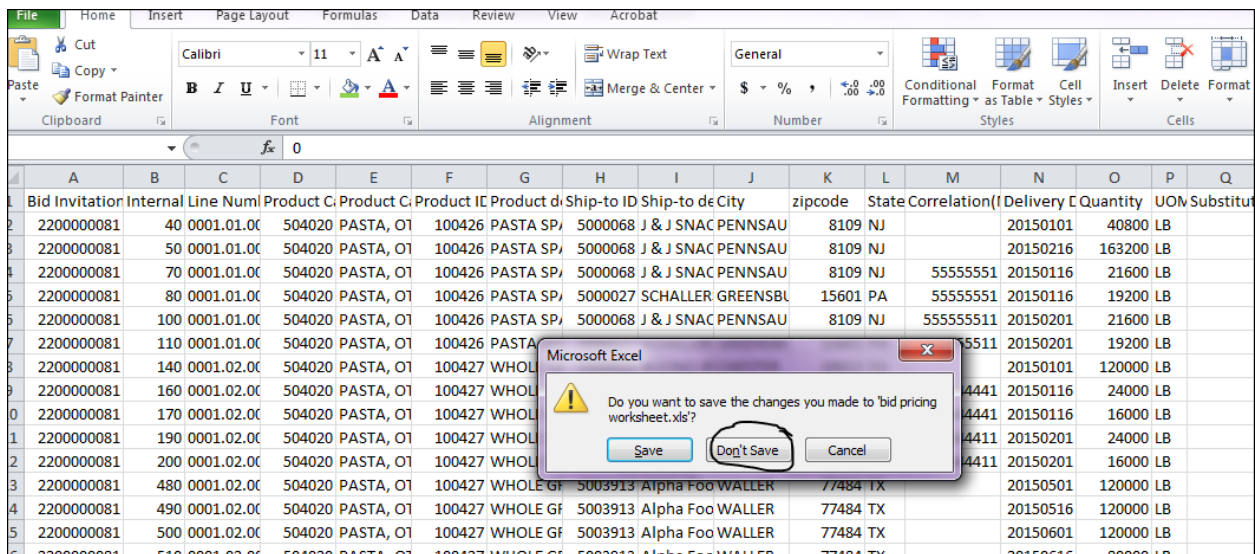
File Home Insert Page Layout Formulas Data Review View Acrobat

Paste Cut Copy Format Painter Clipboard

Calibri 11 A A B I U A Font

Wrap Text Merge & Center Alignment

General $ % , .00 .00 Number

Conditional Formatting Format as Table Cell Styles Styles

Insert Delete Format Cells

$f_x$ 0

| | A | B | C | D | E | F | G | H | I | J | K | L | M | N | O | P | Q |
|---|---|---|---|---|---|---|---|---|---|---|---|---|---|---|---|---|---|
| 1 | Bid Invitation | Internal | Line Numl | Product C | Product C | Product ID | Product d | Ship-to ID | Ship-to de | City | zipcode | State | Correlation(I | Delivery D | Quantity | UON | Substitut |
| 2 | 2200000081 | 40 | 0001.01.0 | 504020 | PASTA, OT | 100426 | PASTA SP | 5000068 | J & J SNAC | PENNSAU | 8109 | NJ | | 20150101 | 40800 | LB | |
| 3 | 2200000081 | 50 | 0001.01.0 | 504020 | PASTA, OT | 100426 | PASTA SP | 5000068 | J & J SNAC | PENNSAU | 8109 | NJ | | 20150216 | 163200 | LB | |
| 4 | 2200000081 | 70 | 0001.01.0 | 504020 | PASTA, OT | 100426 | PASTA SP | 5000068 | J & J SNAC | PENNSAU | 8109 | NJ | 55555551 | 20150116 | 21600 | LB | |
| 5 | 2200000081 | 80 | 0001.01.0 | 504020 | PASTA, OT | 100426 | PASTA SP | 5000027 | SCHALLER | GREENSBU | 15601 | PA | 55555551 | 20150116 | 19200 | LB | |
| 6 | 2200000081 | 100 | 0001.01.0 | 504020 | PASTA, OT | 100426 | PASTA SP | 5000068 | J & J SNAC | PENNSAU | 8109 | NJ | 555555511 | 20150201 | 21600 | LB | |
| 7 | 2200000081 | 110 | 0001.01.0 | 504020 | PASTA, OT | 100426 | PASTA | | | | | | 5511 | 20150201 | 19200 | LB | |
| 8 | 2200000081 | 140 | 0001.02.0 | 504020 | PASTA, OT | 100427 | WHOL | | | | | | | 20150101 | 120000 | LB | |
| 9 | 2200000081 | 160 | 0001.02.0 | 504020 | PASTA, OT | 100427 | WHOL | | | | | | 4441 | 20150116 | 24000 | LB | |
| 10 | 2200000081 | 170 | 0001.02.0 | 504020 | PASTA, OT | 100427 | WHOL | | | | | | 4441 | 20150116 | 16000 | LB | |
| 11 | 2200000081 | 190 | 0001.02.0 | 504020 | PASTA, OT | 100427 | WHOL | | | | | | 4411 | 20150201 | 24000 | LB | |
| 12 | 2200000081 | 200 | 0001.02.0 | 504020 | PASTA, OT | 100427 | WHOL | | | | | | 4411 | 20150201 | 16000 | LB | |
| 13 | 2200000081 | 480 | 0001.02.0 | 504020 | PASTA, OT | 100427 | WHOLE G | 5003913 | Alpha Foo | WALLER | 77484 | TX | | 20150501 | 120000 | LB | |
| 14 | 2200000081 | 490 | 0001.02.0 | 504020 | PASTA, OT | 100427 | WHOLE G | 5003913 | Alpha Foo | WALLER | 77484 | TX | | 20150516 | 120000 | LB | |
| 15 | 2200000081 | 500 | 0001.02.0 | 504020 | PASTA, OT | 100427 | WHOLE G | 5003913 | Alpha Foo | WALLER | 77484 | TX | | 20150601 | 120000 | LB | |

Microsoft Excel

Do you want to save the changes you made to 'bid pricing worksheet.xls'?

Save Don't Save Cancel